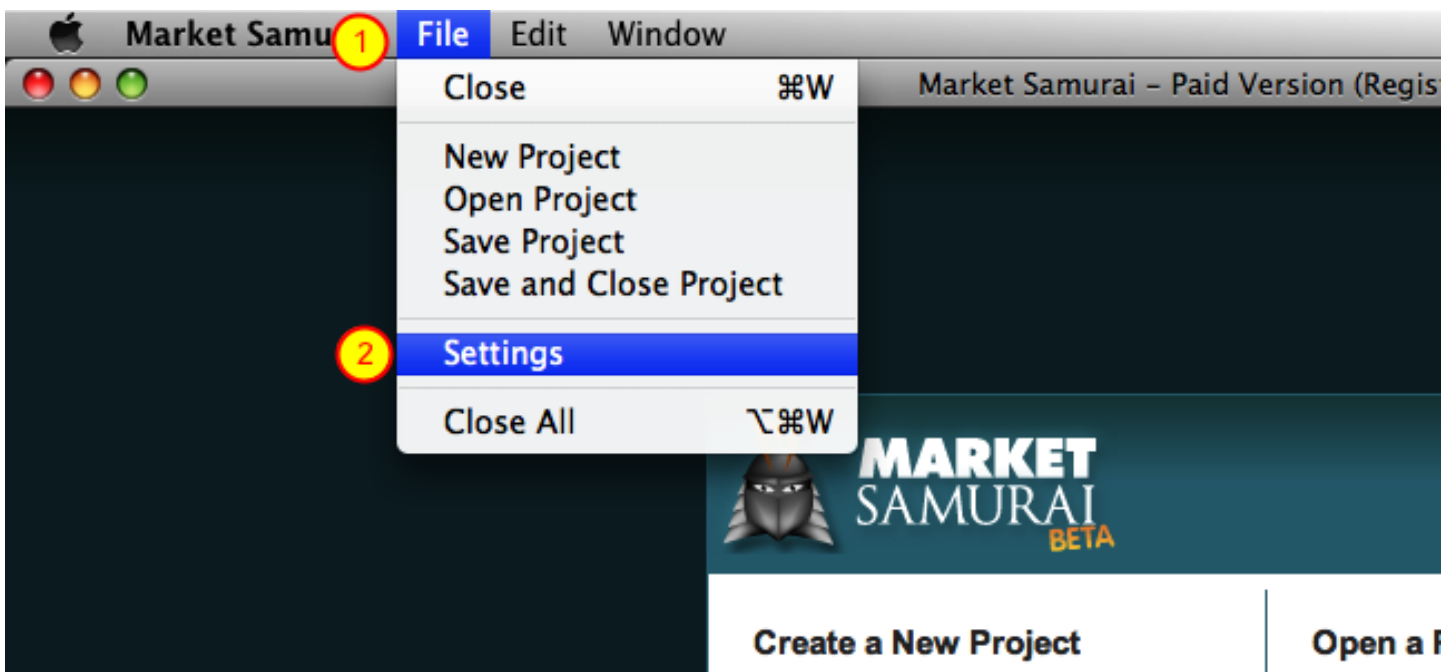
Market Samu 1 File Edit Window

Market Samurai – Paid Version (Regis

Close ⌘W

New Project
Open Project
Save Project
Save and Close Project

2 Settings

Close All ⌥⌘W

MARKET SAMURAI BETA

Create a New Project

Open a P